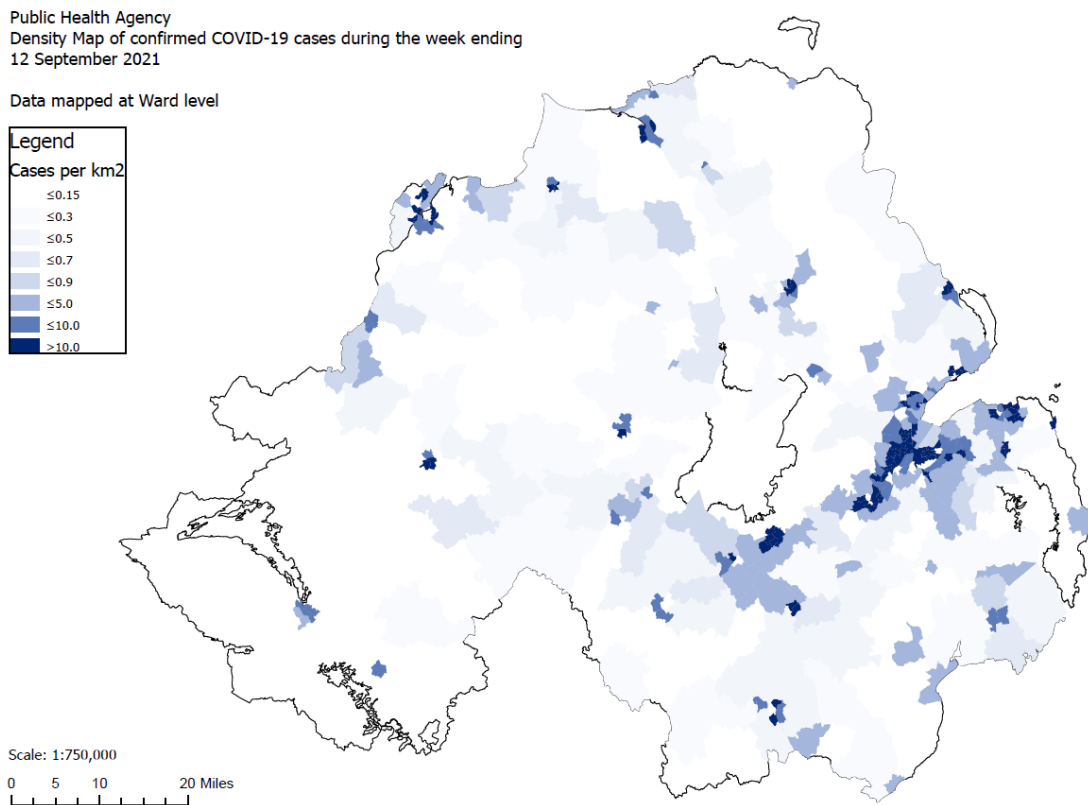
Public Health Agency
Density Map of confirmed COVID-19 cases during the week ending
12 September 2021

Data mapped at Ward level

Legend
Cases per km2
≤0.15
≤0.3
≤0.5
≤0.7
≤0.9
≤5.0
≤10.0
>10.0

Scale: 1:750,000
0 5 10 20 Miles